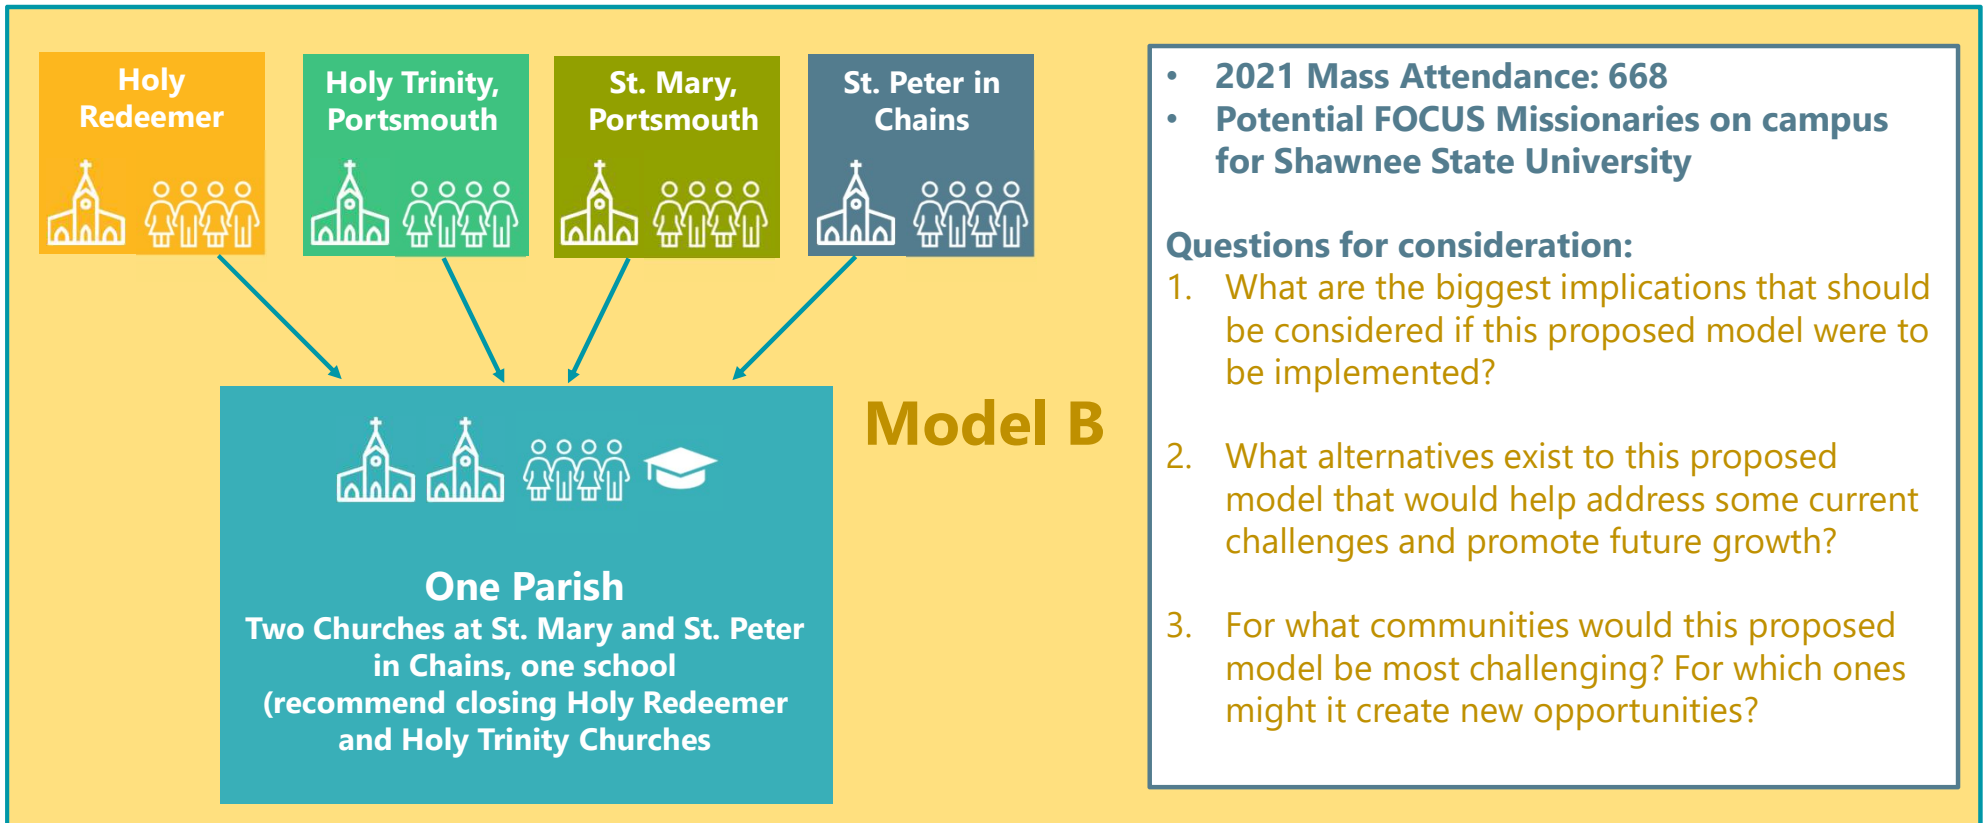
Holy Redeemer

Holy Trinity, Portsmouth

St. Mary, Portsmouth

St. Peter in Chains

One Parish
Two Churches at St. Mary and St. Peter in Chains, one school
(recommend closing Holy Redeemer and Holy Trinity Churches

Model B

• 2021 Mass Attendance: 668
• Potential FOCUS Missionaries on campus for Shawnee State University

Questions for consideration:
1. What are the biggest implications that should be considered if this proposed model were to be implemented?

2. What alternatives exist to this proposed model that would help address some current challenges and promote future growth?

3. For what communities would this proposed model be most challenging? For which ones might it create new opportunities?